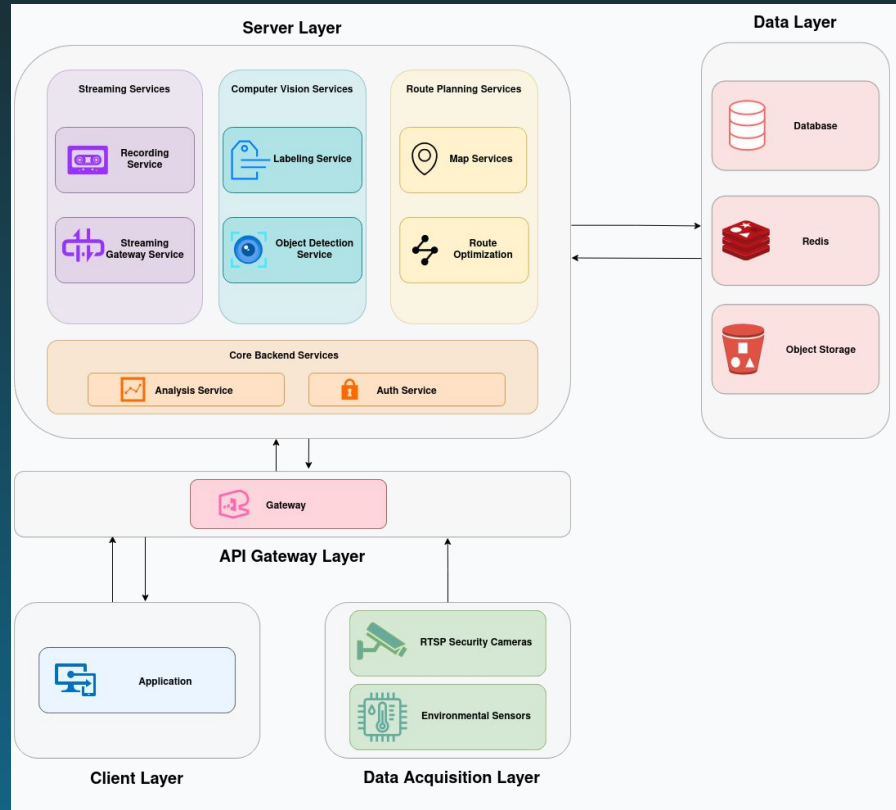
Server Layer

Streaming Services

Recording Service

Streaming Gateway Service

Computer Vision Services

Labeling Service

Object Detection Service

Route Planning Services

Map Services

Route Optimization

Core Backend Services

Analysis Service

Auth Service

Data Layer

Database

Redis

Object Storage

Gateway

API Gateway Layer

Application

Client Layer

RTSP Security Cameras

Environmental Sensors

Data Acquisition Layer